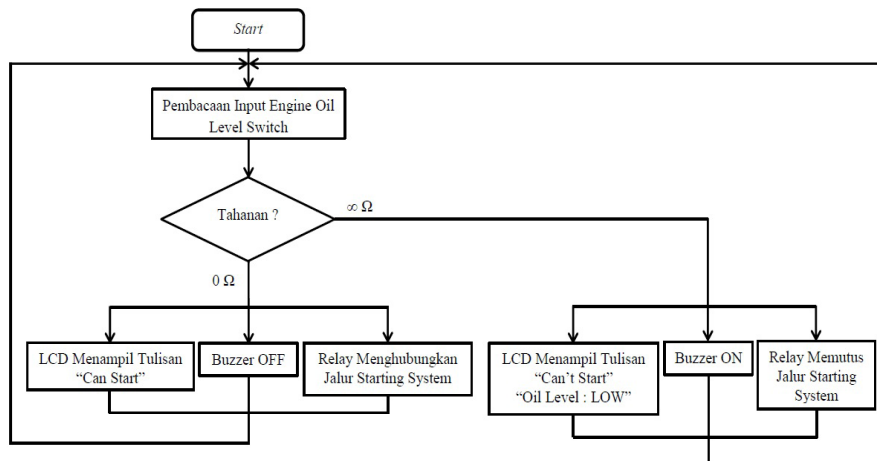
Start

Pembacaan Input Engine Oil Level Switch

Tahanan ?

$\infty\ \Omega$

$0\ \Omega$

LCD Menampil Tulisan “Can Start”

Buzzer OFF

Relay Menghubungkan Jalur Starting System

LCD Menampil Tulisan “Can’t Start” “Oil Level : LOW”

Buzzer ON

Relay Memutus Jalur Starting System